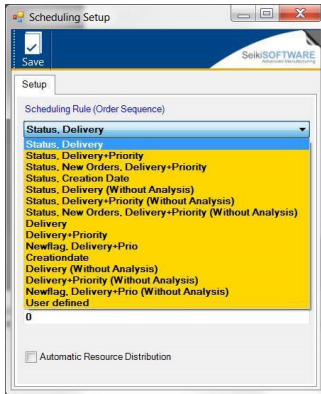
Scheduling Setup

Save

SeikiSOFTWARE
Advanced Manufacturing

Setup

Scheduling Rule (Order Sequence)

Status, Delivery

Status, Delivery
Status, Delivery+Priority
Status, New Orders, Delivery+Priority
Status, Creation Date
Status, Delivery (Without Analysis)
Status, Delivery+Priority (Without Analysis)
Status, New Orders, Delivery+Priority (Without Analysis)
Delivery
Delivery+Priority
Newflag, Delivery+Prio
Creationdate
Delivery (Without Analysis)
Delivery+Priority (Without Analysis)
Newflag, Delivery+Prio (Without Analysis)
User defined

0

Automatic Resource Distribution